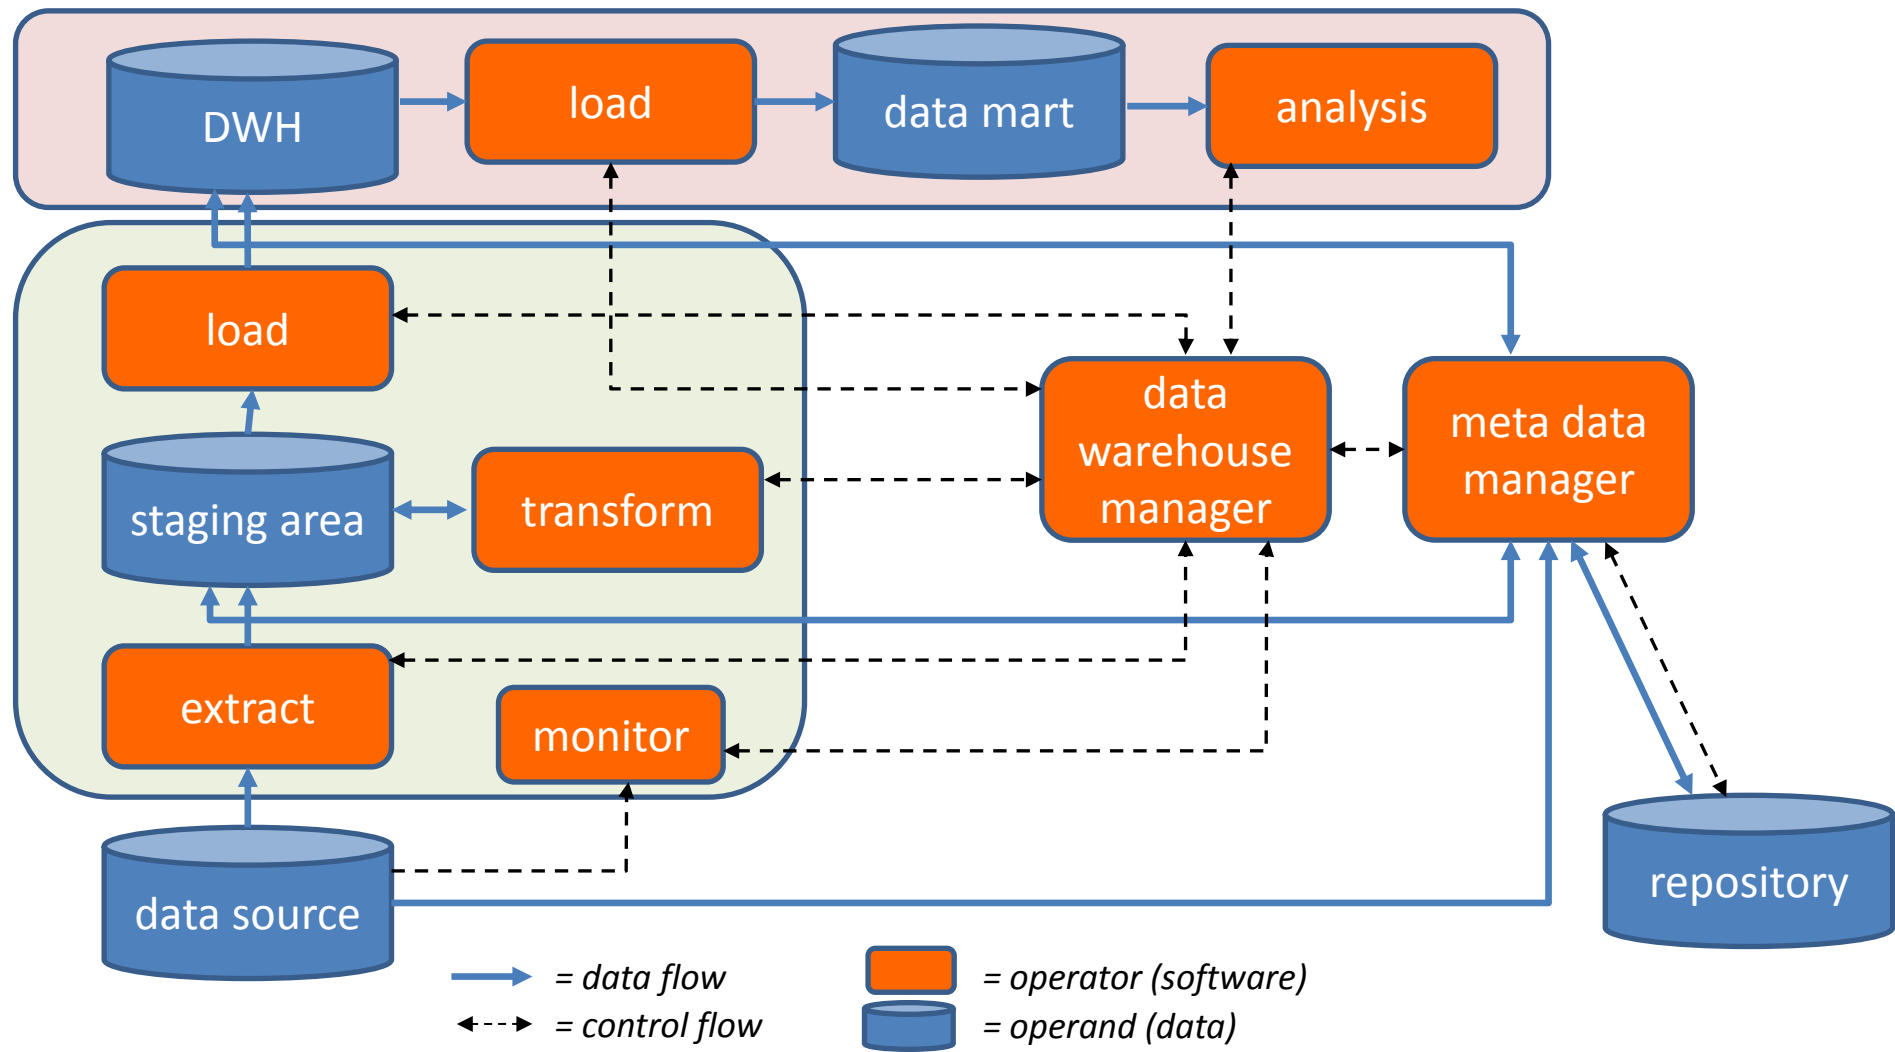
DWH
load
data mart
analysis
load
data warehouse manager
meta data manager
staging area
transform
extract
monitor
data source
repository
= data flow
= control flow
= operator (software)
= operand (data)